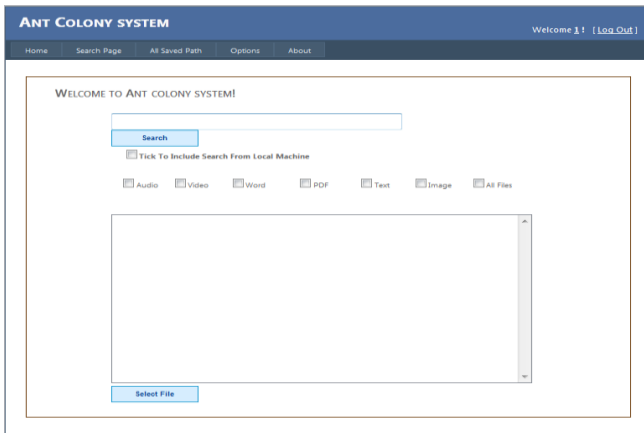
Ant Colony system

Welcome 1 ! [ Log Out ]

Home
Search Page
All Saved Path
Options
About

Welcome to Ant colony system!

Search

Tick To Include Search From Local Machine

Audio
Video
Word
PDF
Text
Image
All Files

Select File